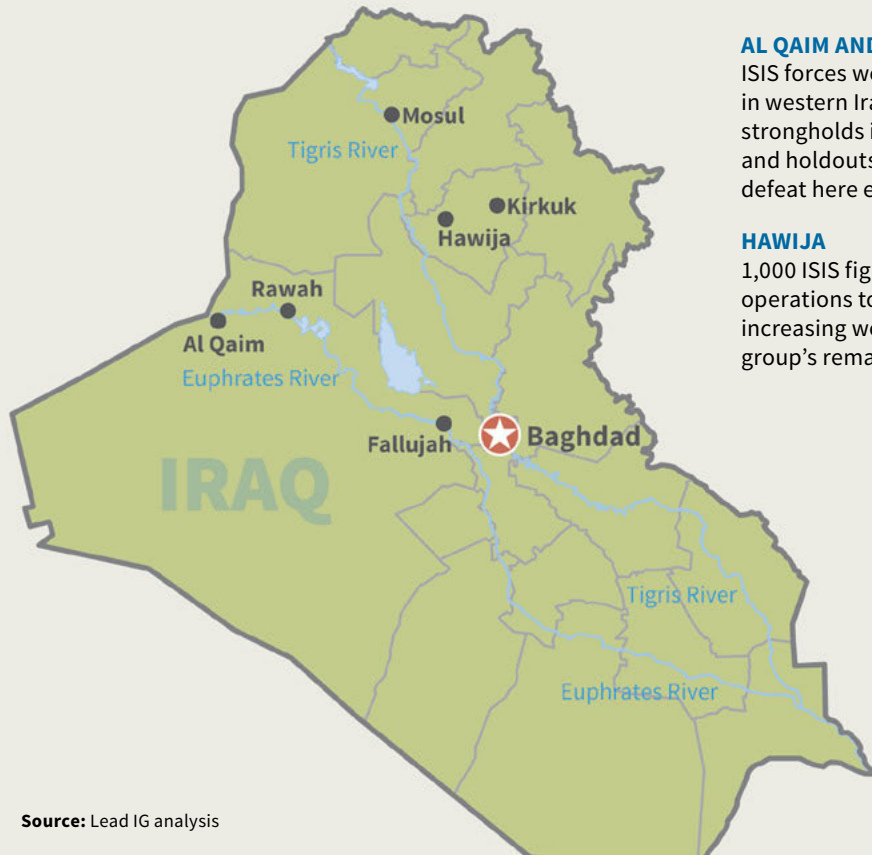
Mosul
Tigris River
Kirkuk
Hawija
Rawah
Al Qaim
Euphrates River
Fallujah
Baghdad
IRAQ
Tigris River
Euphrates River

AL QAIM AND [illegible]
ISIS forces we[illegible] in western Ira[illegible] strongholds i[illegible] and holdouts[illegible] defeat here e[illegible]

HAWIJA
1,000 ISIS fig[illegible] operations to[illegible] increasing we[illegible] group's rema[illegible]

**Source:** Lead IG analysis